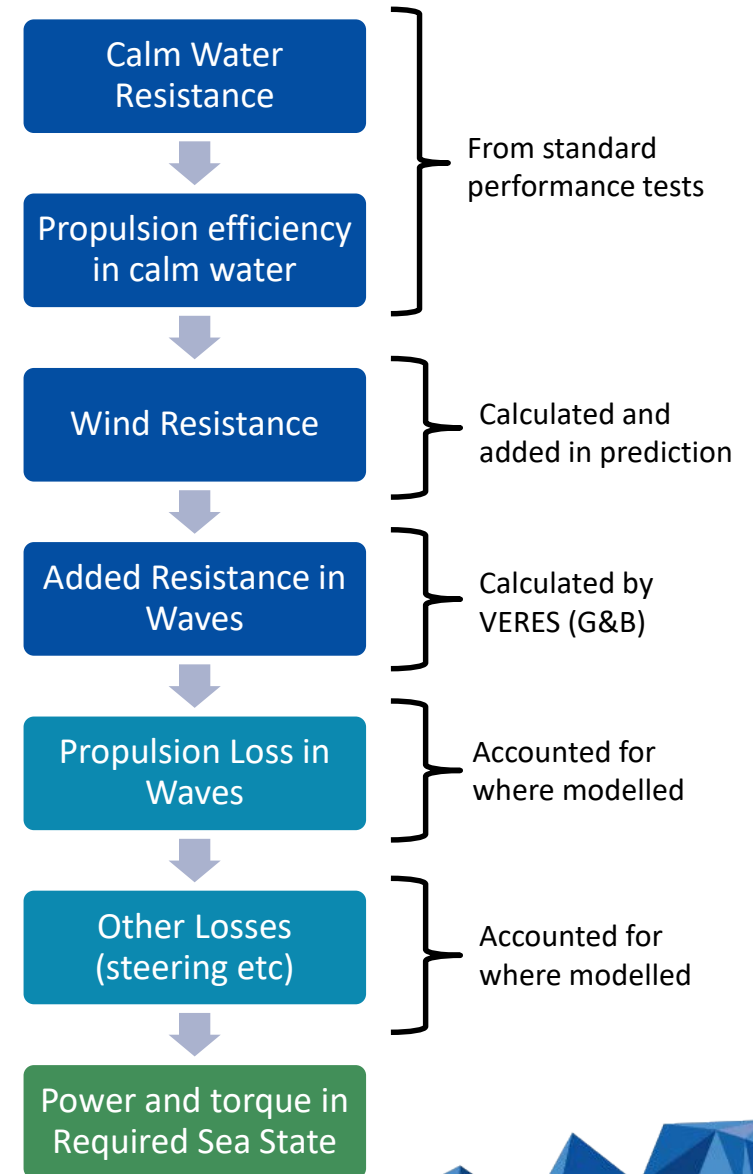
Calm Water Resistance

Propulsion efficiency in calm water

From standard performance tests

Wind Resistance

Calculated and added in prediction

Added Resistance in Waves

Calculated by VERES (G&B)

Propulsion Loss in Waves

Accounted for where modelled

Other Losses (steering etc)

Accounted for where modelled

Power and torque in Required Sea State